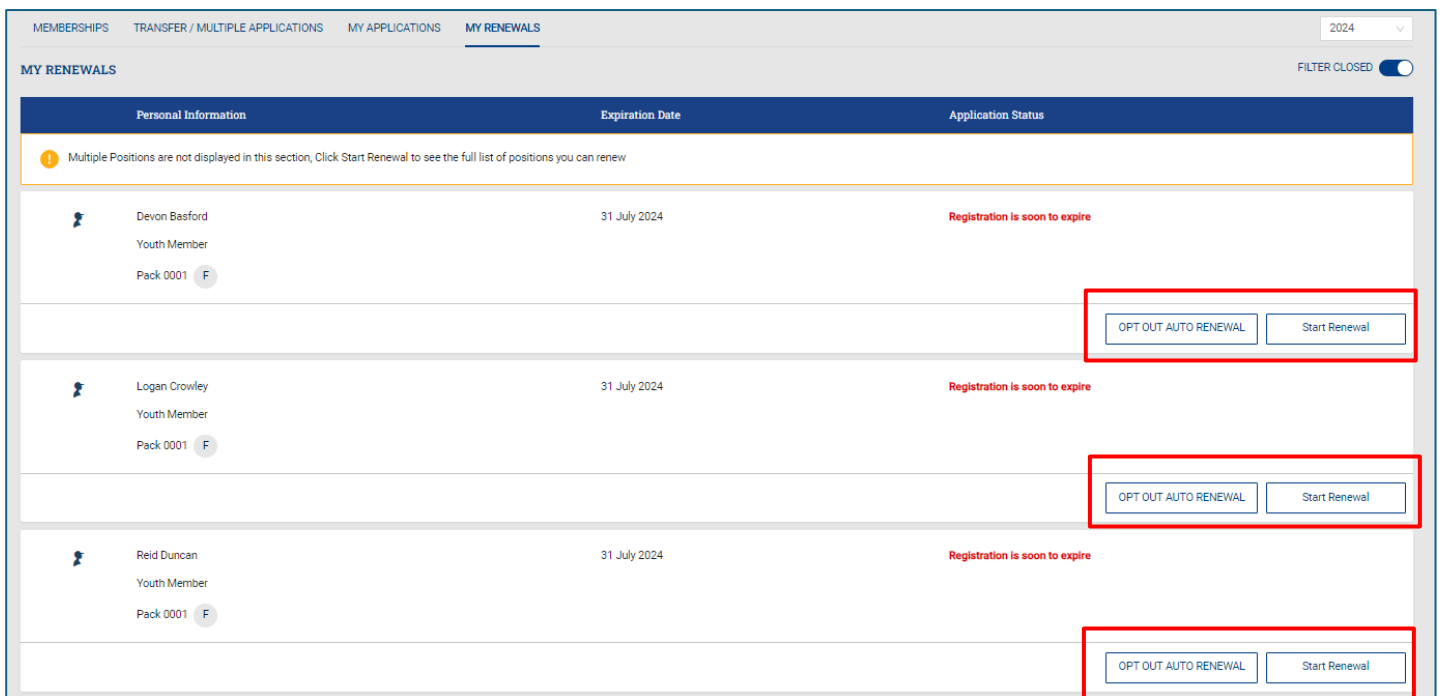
MEMBERSHIPS TRANSFER / MULTIPLE APPLICATIONS MY APPLICATIONS MY RENEWALS

2024

MY RENEWALS

FILTER CLOSED

| Personal Information | Expiration Date | Application Status |
|---|---|---|

Multiple Positions are not displayed in this section, Click Start Renewal to see the full list of positions you can renew

Devon Basford
Youth Member
Pack 0001 F

31 July 2024

Registration is soon to expire

OPT OUT AUTO RENEWAL Start Renewal

Logan Crowley
Youth Member
Pack 0001 F

31 July 2024

Registration is soon to expire

OPT OUT AUTO RENEWAL Start Renewal

Reid Duncan
Youth Member
Pack 0001 F

31 July 2024

Registration is soon to expire

OPT OUT AUTO RENEWAL Start Renewal